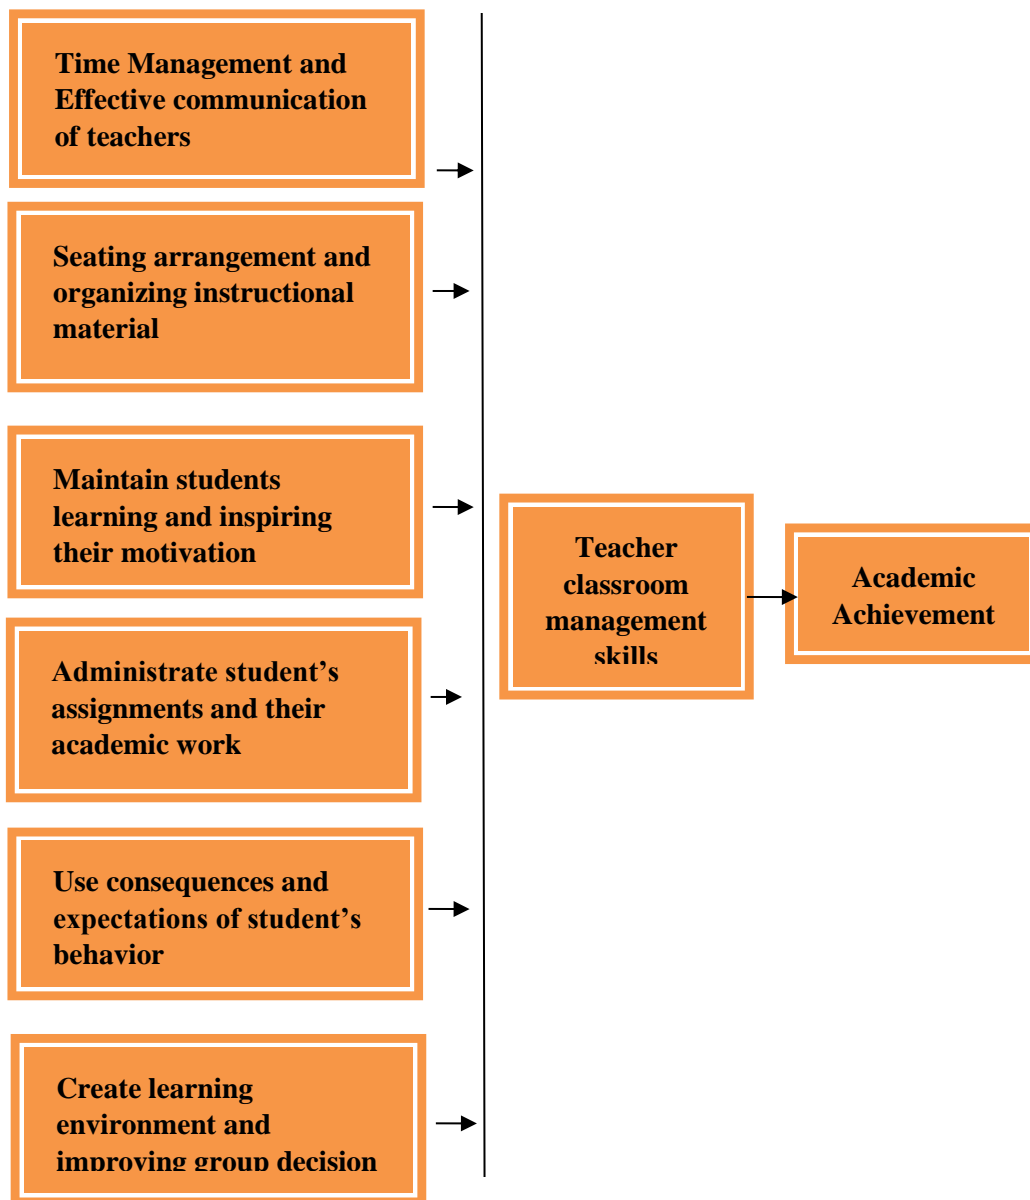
Time Management and Effective communication of teachers

Seating arrangement and organizing instructional material

Maintain students learning and inspiring their motivation

Administrate student's assignments and their academic work

Use consequences and expectations of student's behavior

Create learning environment and improving group decision

Teacher classroom management skills

Academic Achievement